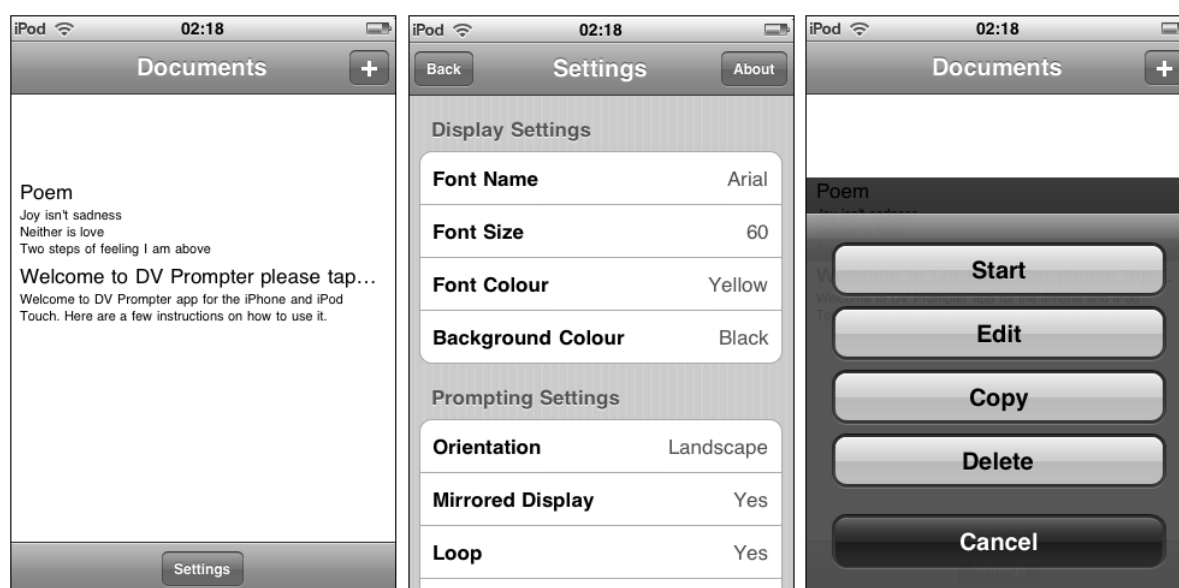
iPod 02:18

Documents +

Poem
Joy isn't sadness
Neither is love
Two steps of feeling I am above

Welcome to DV Prompter please tap…
Welcome to DV Prompter app for the iPhone and iPod Touch. Here are a few instructions on how to use it.

Settings

iPod 02:18

Back Settings About

Display Settings

| | |
|---|---|
| Font Name | Arial |
| Font Size | 60 |
| Font Colour | Yellow |
| Background Colour | Black |

Prompting Settings

| | |
|---|---|
| Orientation | Landscape |
| Mirrored Display | Yes |
| Loop | Yes |

iPod 02:18

Documents +

Poem
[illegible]
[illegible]

Welcome to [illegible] please tap
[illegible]

Start

Edit

Copy

Delete

Cancel